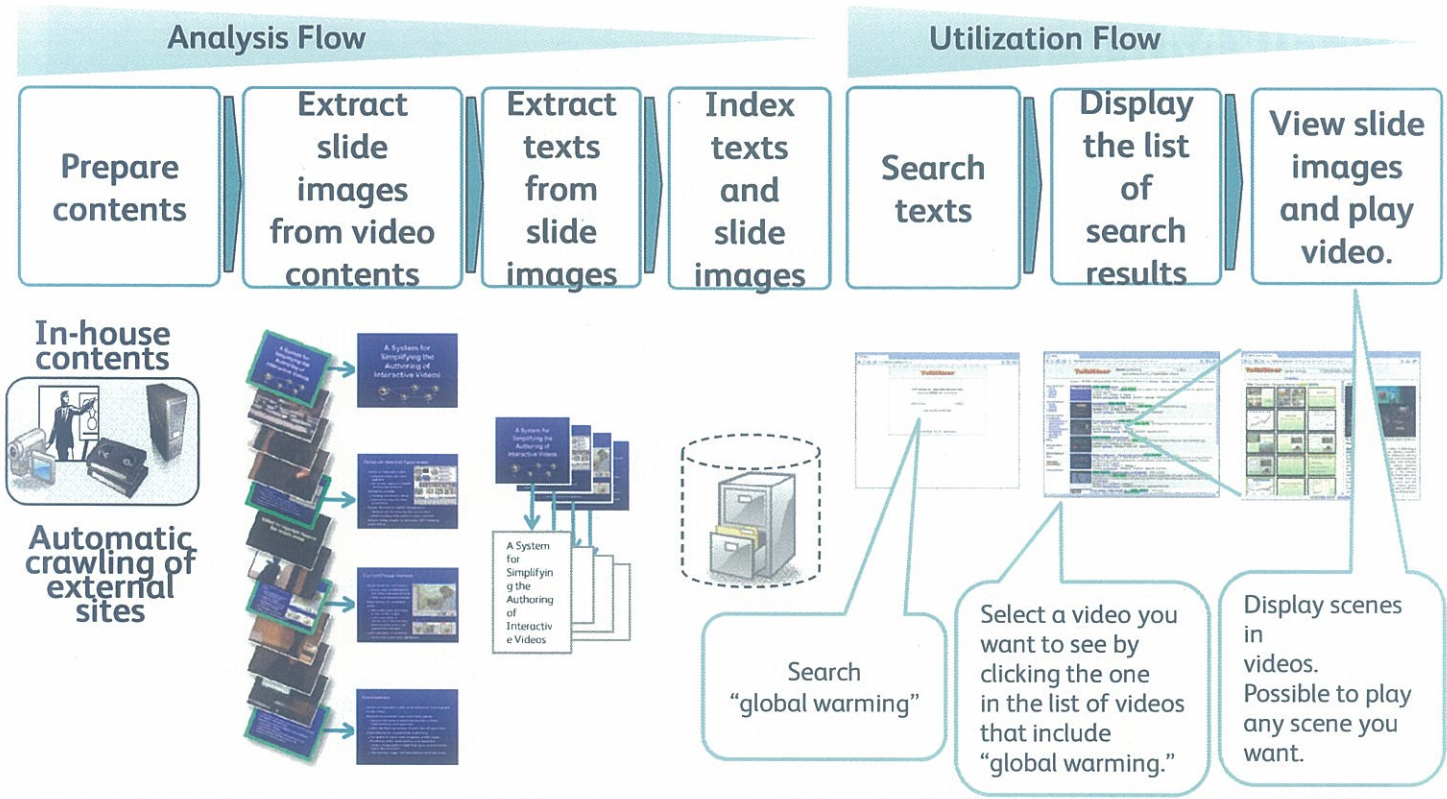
Analysis Flow

Utilization Flow

Prepare contents

Extract slide images from video contents

Extract texts from slide images

Index texts and slide images

Search texts

Display the list of search results

View slide images and play video.

In-house contents

Automatic crawling of external sites

A System for Simplifying the Authoring of Interactive Videos

A System for Simplifying the Authoring of Interactive Videos

A System for Simplifying the Authoring of Interactive Videos

Search "global warming"

Select a video you want to see by clicking the one in the list of videos that include "global warming."

Display scenes in videos. Possible to play any scene you want.